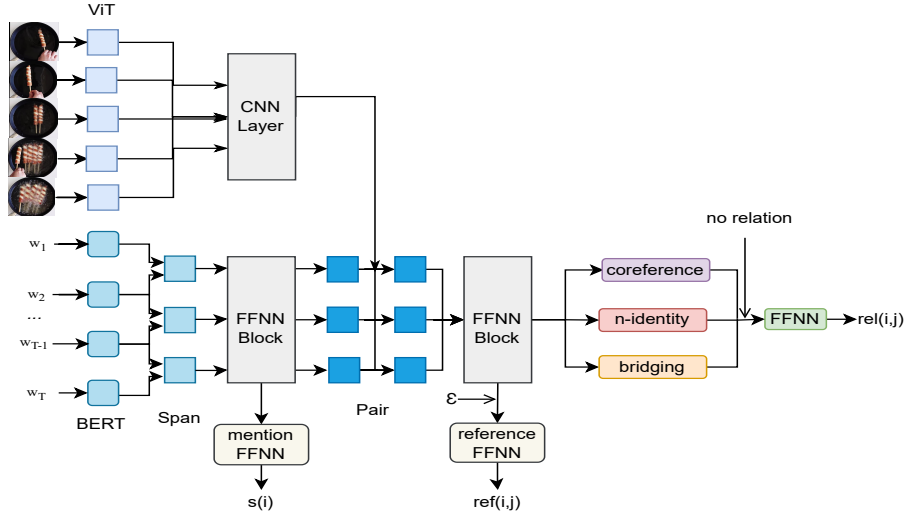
ViT

CNN Layer

$w_1$

$w_2$

...

$w_{T-1}$

$w_T$

BERT

Span

FFNN Block

mention FFNN

s(i)

Pair

FFNN Block

ε

reference FFNN

ref(i,j)

no relation

coreference

n-identity

bridging

FFNN

rel(i,j)